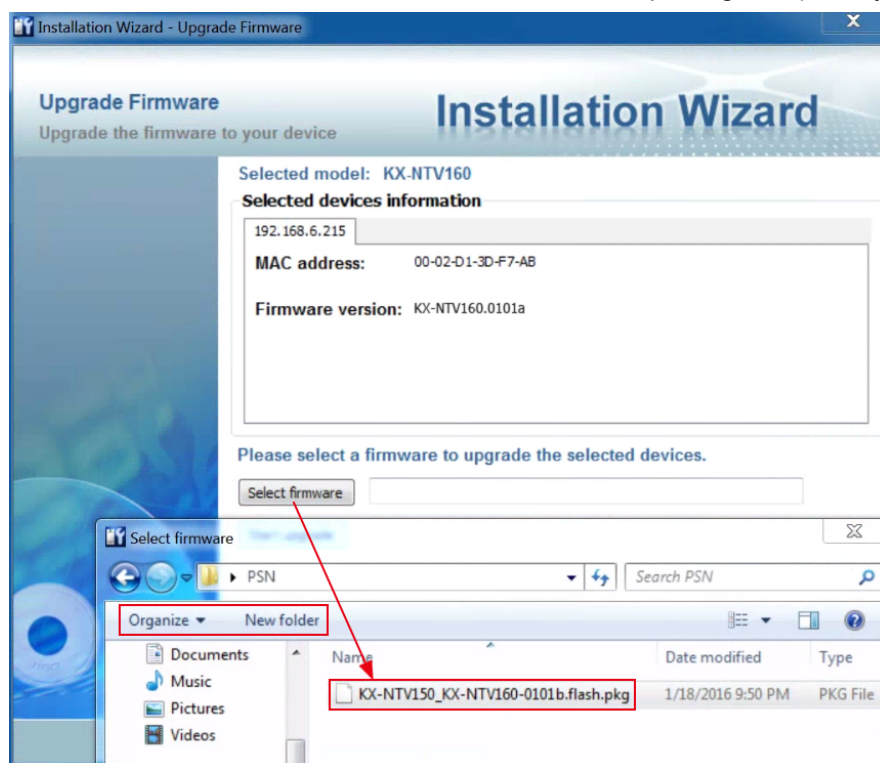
Installation Wizard - Upgrade Firmware

Upgrade Firmware
Upgrade the firmware to your device

Installation Wizard

Selected model: KX-NTV160
Selected devices information
192.168.6.215
MAC address: 00-02-D1-3D-F7-AB
Firmware version: KX-NTV160.0101a

Please select a firmware to upgrade the selected devices.
Select firmware

Select firmware
PSN
Search PSN
Organize New folder
Documents
Music
Pictures
Videos

| Name | Date modified | Type |
|---|---|---|
| KX-NTV150_KX-NTV160-0101b.flash.pkg | 1/18/2016 9:50 PM | PKG File |